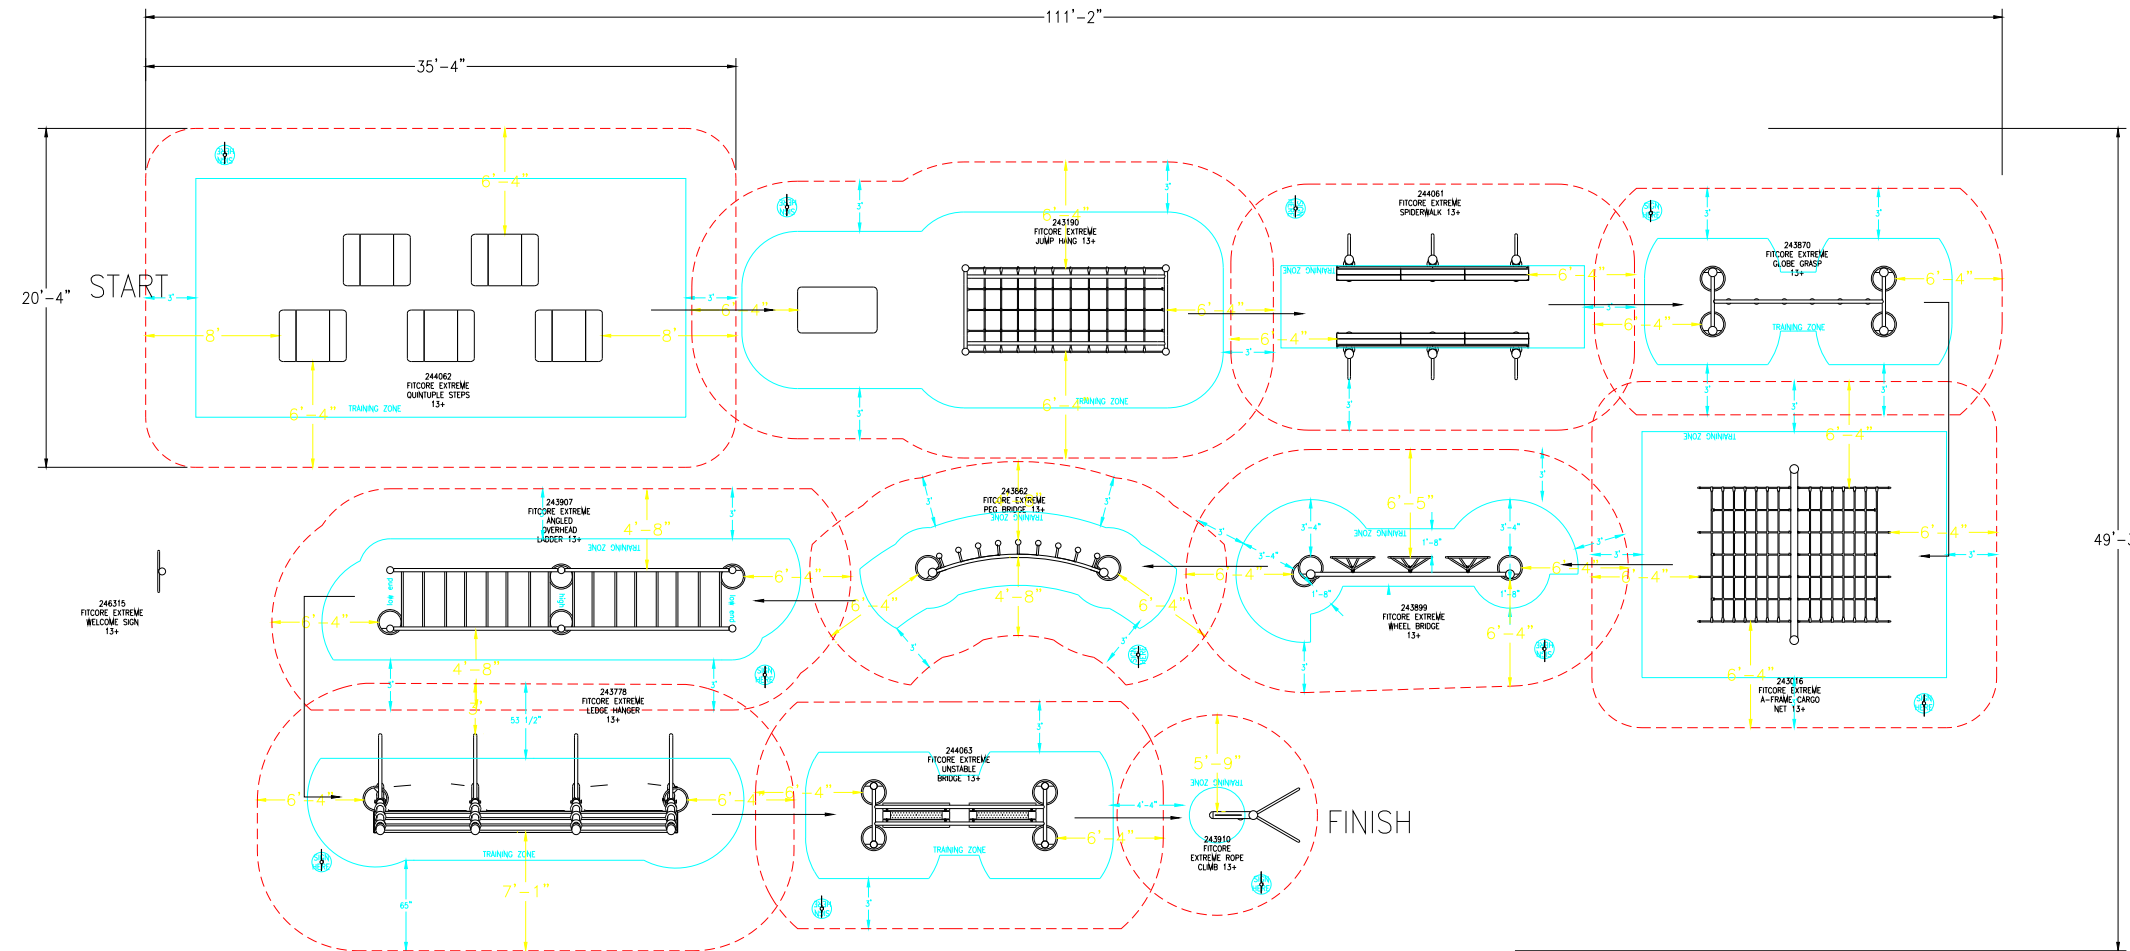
111'-2"

35'-4"

20'-4"

START

49'-

6'-4"
3'
8'
8'
6'-4"
TRAINING ZONE
244062
FITCORE EXTREME
QUINTUPLE STEPS
13+

3'
3'
6'-4"
3'
3'
243190
FITCORE EXTREME
JUMP HANG 13+
6'-4"
6'-4"
TRAINING ZONE

244061
FITCORE EXTREME
SPIDERWALK 13+
TRAINING ZONE
6'-4"
6'-4"
3'
3'

243870
FITCORE EXTREME
GLOBE GRASP
13+
3'
3'
6'-4"
6'-4"
TRAINING ZONE
3'
3'

TRAINING ZONE
6'-4"
3'
6'-4"
3'
6'-4"
6'-4"
243016
FITCORE EXTREME
A-FRAME CARGO
NET 13+

243899
FITCORE EXTREME
WHEEL BRIDGE
13+
6'-5"
3'-4"
3'-4"
TRAINING ZONE
1'-8"
1'-8"
1'-8"
6'-4"
6'-4"
3'
3'

243662
FITCORE EXTREME
PEG BRIDGE 13+
TRAINING ZONE
3'
3'
6'-4"
6'-4"
4'-8"
3'
3'

243907
FITCORE EXTREME
ANGLED
OVERHEAD
LADDER 13+
TRAINING ZONE
4'-8"
3'
6'-4"
6'-4"
4'-8"

246315
FITCORE EXTREME
WELCOME SIGN
13+

243778
FITCORE EXTREME
LEDGE HANGER
13+
53 1/2"
3'
6'-4"
6'-4"
TRAINING ZONE
7'-1"
65"

244063
FITCORE EXTREME
UNSTABLE
BRIDGE 13+
3'
6'-4"
4'-4"
6'-4"
TRAINING ZONE
3'

5'-9"
TRAINING ZONE
243910
FITCORE
EXTREME ROPE
CLIMB 13+

FINISH